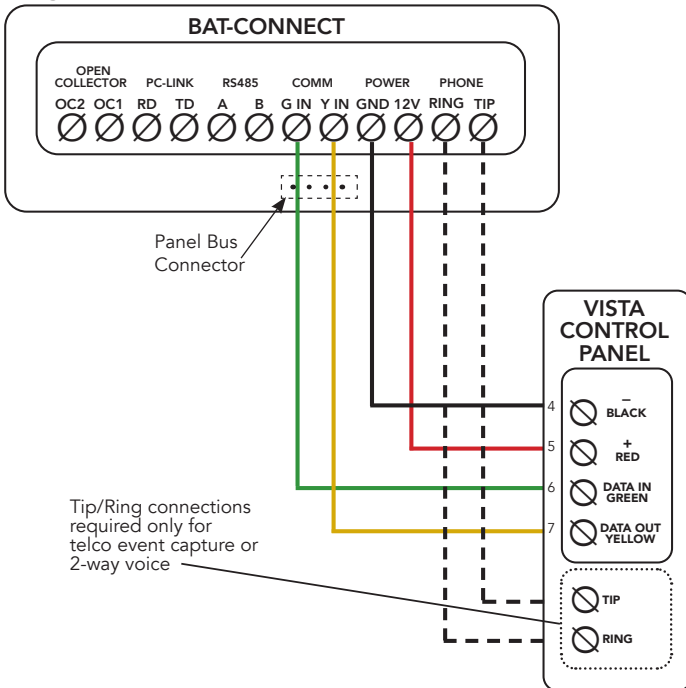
BAT-CONNECT

OPEN COLLECTOR
OC2 OC1

PC-LINK
RD TD

RS485
A B

COMM
G IN Y IN

POWER
GND 12V

PHONE
RING TIP

Panel Bus Connector

VISTA CONTROL PANEL

4 – BLACK
5 + RED
6 DATA IN GREEN
7 DATA OUT YELLOW

Tip/Ring connections required only for telco event capture or 2-way voice

TIP
RING